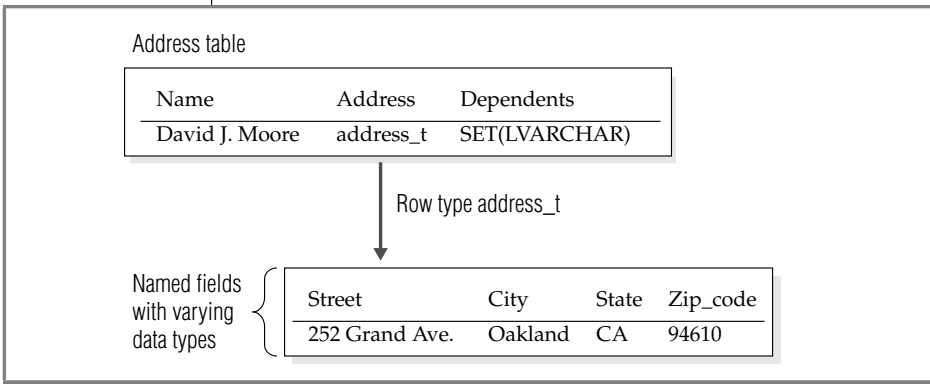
Address table

| Name | Address | Dependents |
|---|---|---|
| David J. Moore | address_t | SET(LVARCHAR) |

Row type address_t

Named fields with varying data types

| Street | City | State | Zip_code |
|---|---|---|---|
| 252 Grand Ave. | Oakland | CA | 94610 |